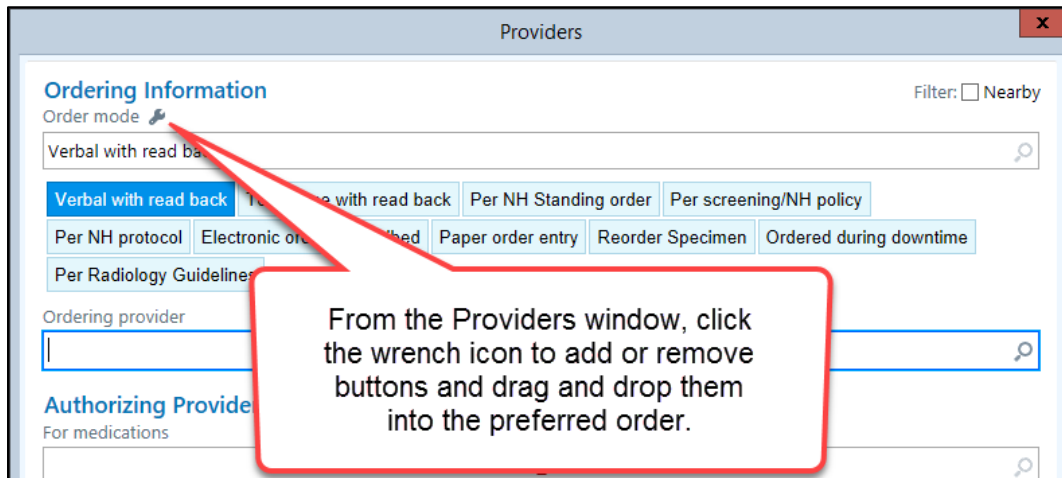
Providers

x

Ordering Information

Filter: Nearby

Order mode

Verbal with read ba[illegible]

Verbal with read back

T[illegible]e with read back

Per NH Standing order

Per screening/NH policy

Per NH protocol

Electronic or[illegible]bed

Paper order entry

Reorder Specimen

Ordered during downtime

Per Radiology Guidelines

Ordering provider

Authorizing Provide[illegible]

For medications

From the Providers window, click the wrench icon to add or remove buttons and drag and drop them into the preferred order.